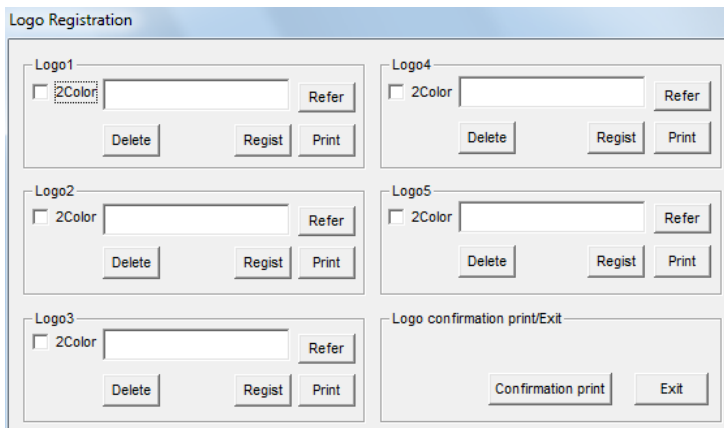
Logo Registration

Logo1
2Color
Refer
Delete
Regist
Print

Logo2
2Color
Refer
Delete
Regist
Print

Logo3
2Color
Refer
Delete
Regist
Print

Logo4
2Color
Refer
Delete
Regist
Print

Logo5
2Color
Refer
Delete
Regist
Print

Logo confirmation print/Exit
Confirmation print
Exit